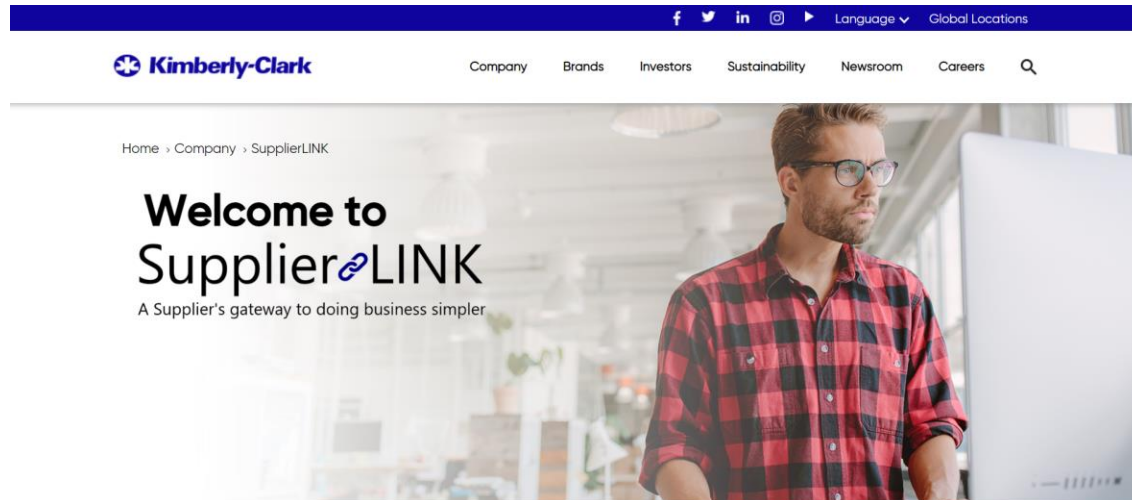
Language Global Locations

Kimberly-Clark

Company Brands Investors Sustainability Newsroom Careers

Home › Company › SupplierLINK

Welcome to

SupplierLINK

A Supplier's gateway to doing business simpler